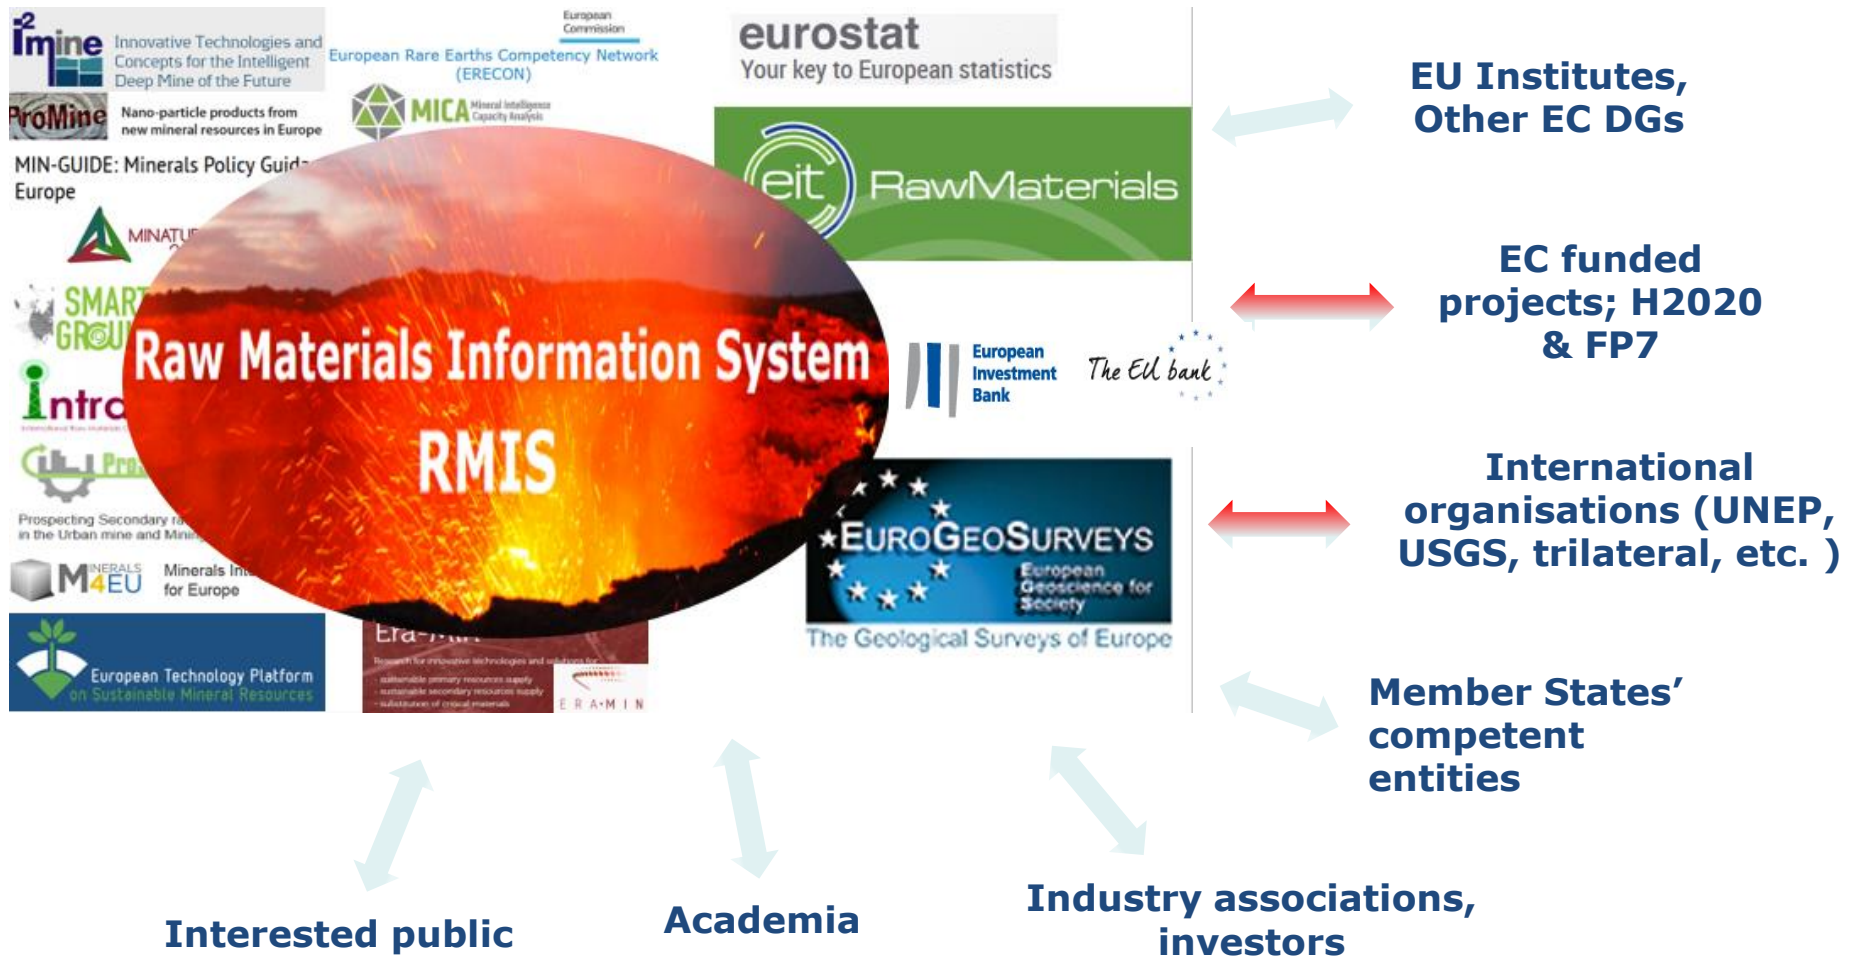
I²mine Innovative Technologies and Concepts for the Intelligent Deep Mine of the Future

European Commission

European Rare Earths Competency Network (ERECON)

eurostat
Your key to European statistics

ProMine Nano-particle products from new mineral resources in Europe

MICA Mineral Intelligence Capacity Analysis

MIN-GUIDE: Minerals Policy Guid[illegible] Europe

MINATU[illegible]

SMAR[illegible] GROU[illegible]

Intr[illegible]

Pro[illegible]

Prospecting Secondary ra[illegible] in the Urban mine and Min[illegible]

MINERALS 4EU Minerals In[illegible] for Europe

European Technology Platform on Sustainable Mineral Resources

Era-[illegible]

Research for innovative technologies and solutions for
sustainable primary resources supply
sustainable secondary resources supply
substitution of critical materials

ERA-MIN

eit RawMaterials

Raw Materials Information System
RMIS

European Investment Bank
The EU bank

EUROGEOSURVEYS
European Geoscience for Society
The Geological Surveys of Europe

EU Institutes, Other EC DGs

EC funded projects; H2020 & FP7

International organisations (UNEP, USGS, trilateral, etc. )

Member States' competent entities

Interested public

Academia

Industry associations, investors